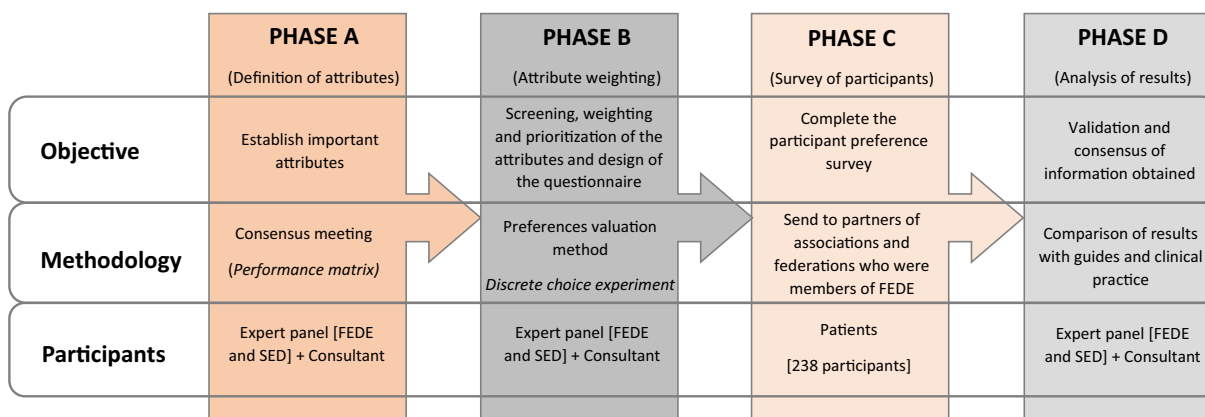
| | PHASE A (Definition of attributes) | PHASE B (Attribute weighting) | PHASE C (Survey of participants) | PHASE D (Analysis of results) |
|---|---|---|---|---|
| **Objective** | Establish important attributes | Screening, weighting and prioritization of the attributes and design of the questionnaire | Complete the participant preference survey | Validation and consensus of information obtained |
| **Methodology** | Consensus meeting (*Performance matrix)* | Preferences valuation method *Discrete choice experiment* | Send to partners of associations and federations who were members of FEDE | Comparison of results with guides and clinical practice |
| **Participants** | Expert panel [FEDE and SED] + Consultant | Expert panel [FEDE and SED] + Consultant | Patients [238 participants] | Expert panel [FEDE and SED] + Consultant |